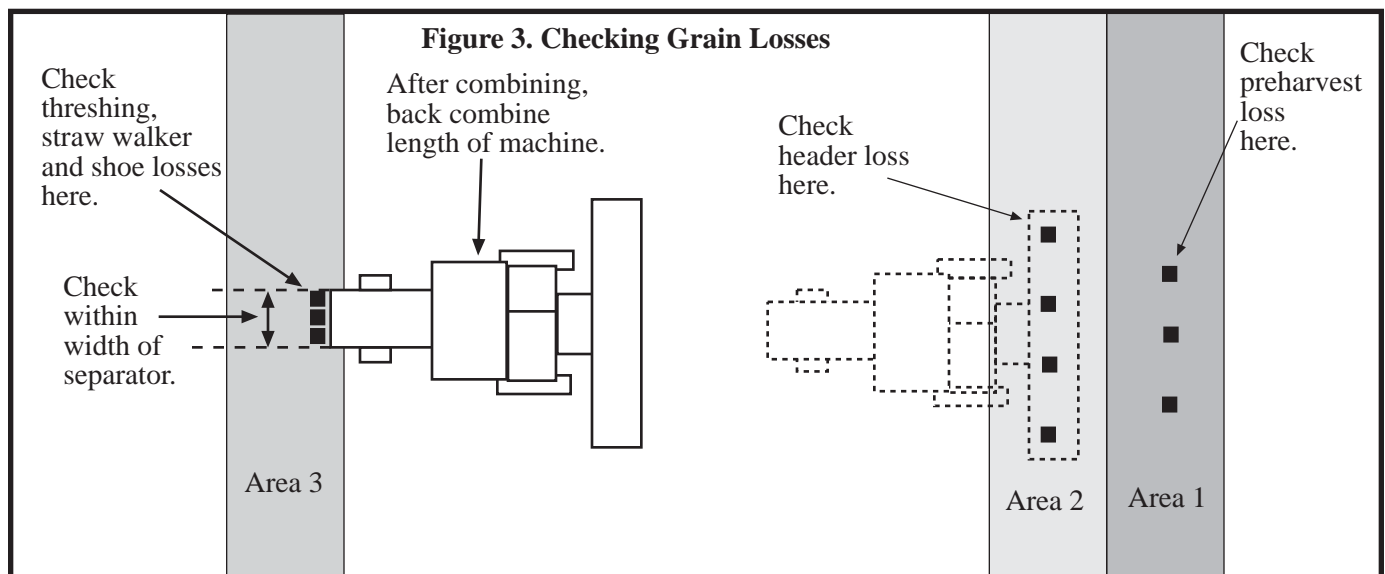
Figure 3. Checking Grain Losses

Check threshing, straw walker and shoe losses here.

After combining, back combine length of machine.

Check header loss here.

Check preharvest loss here.

Check within width of separator.

Area 3

Area 2

Area 1